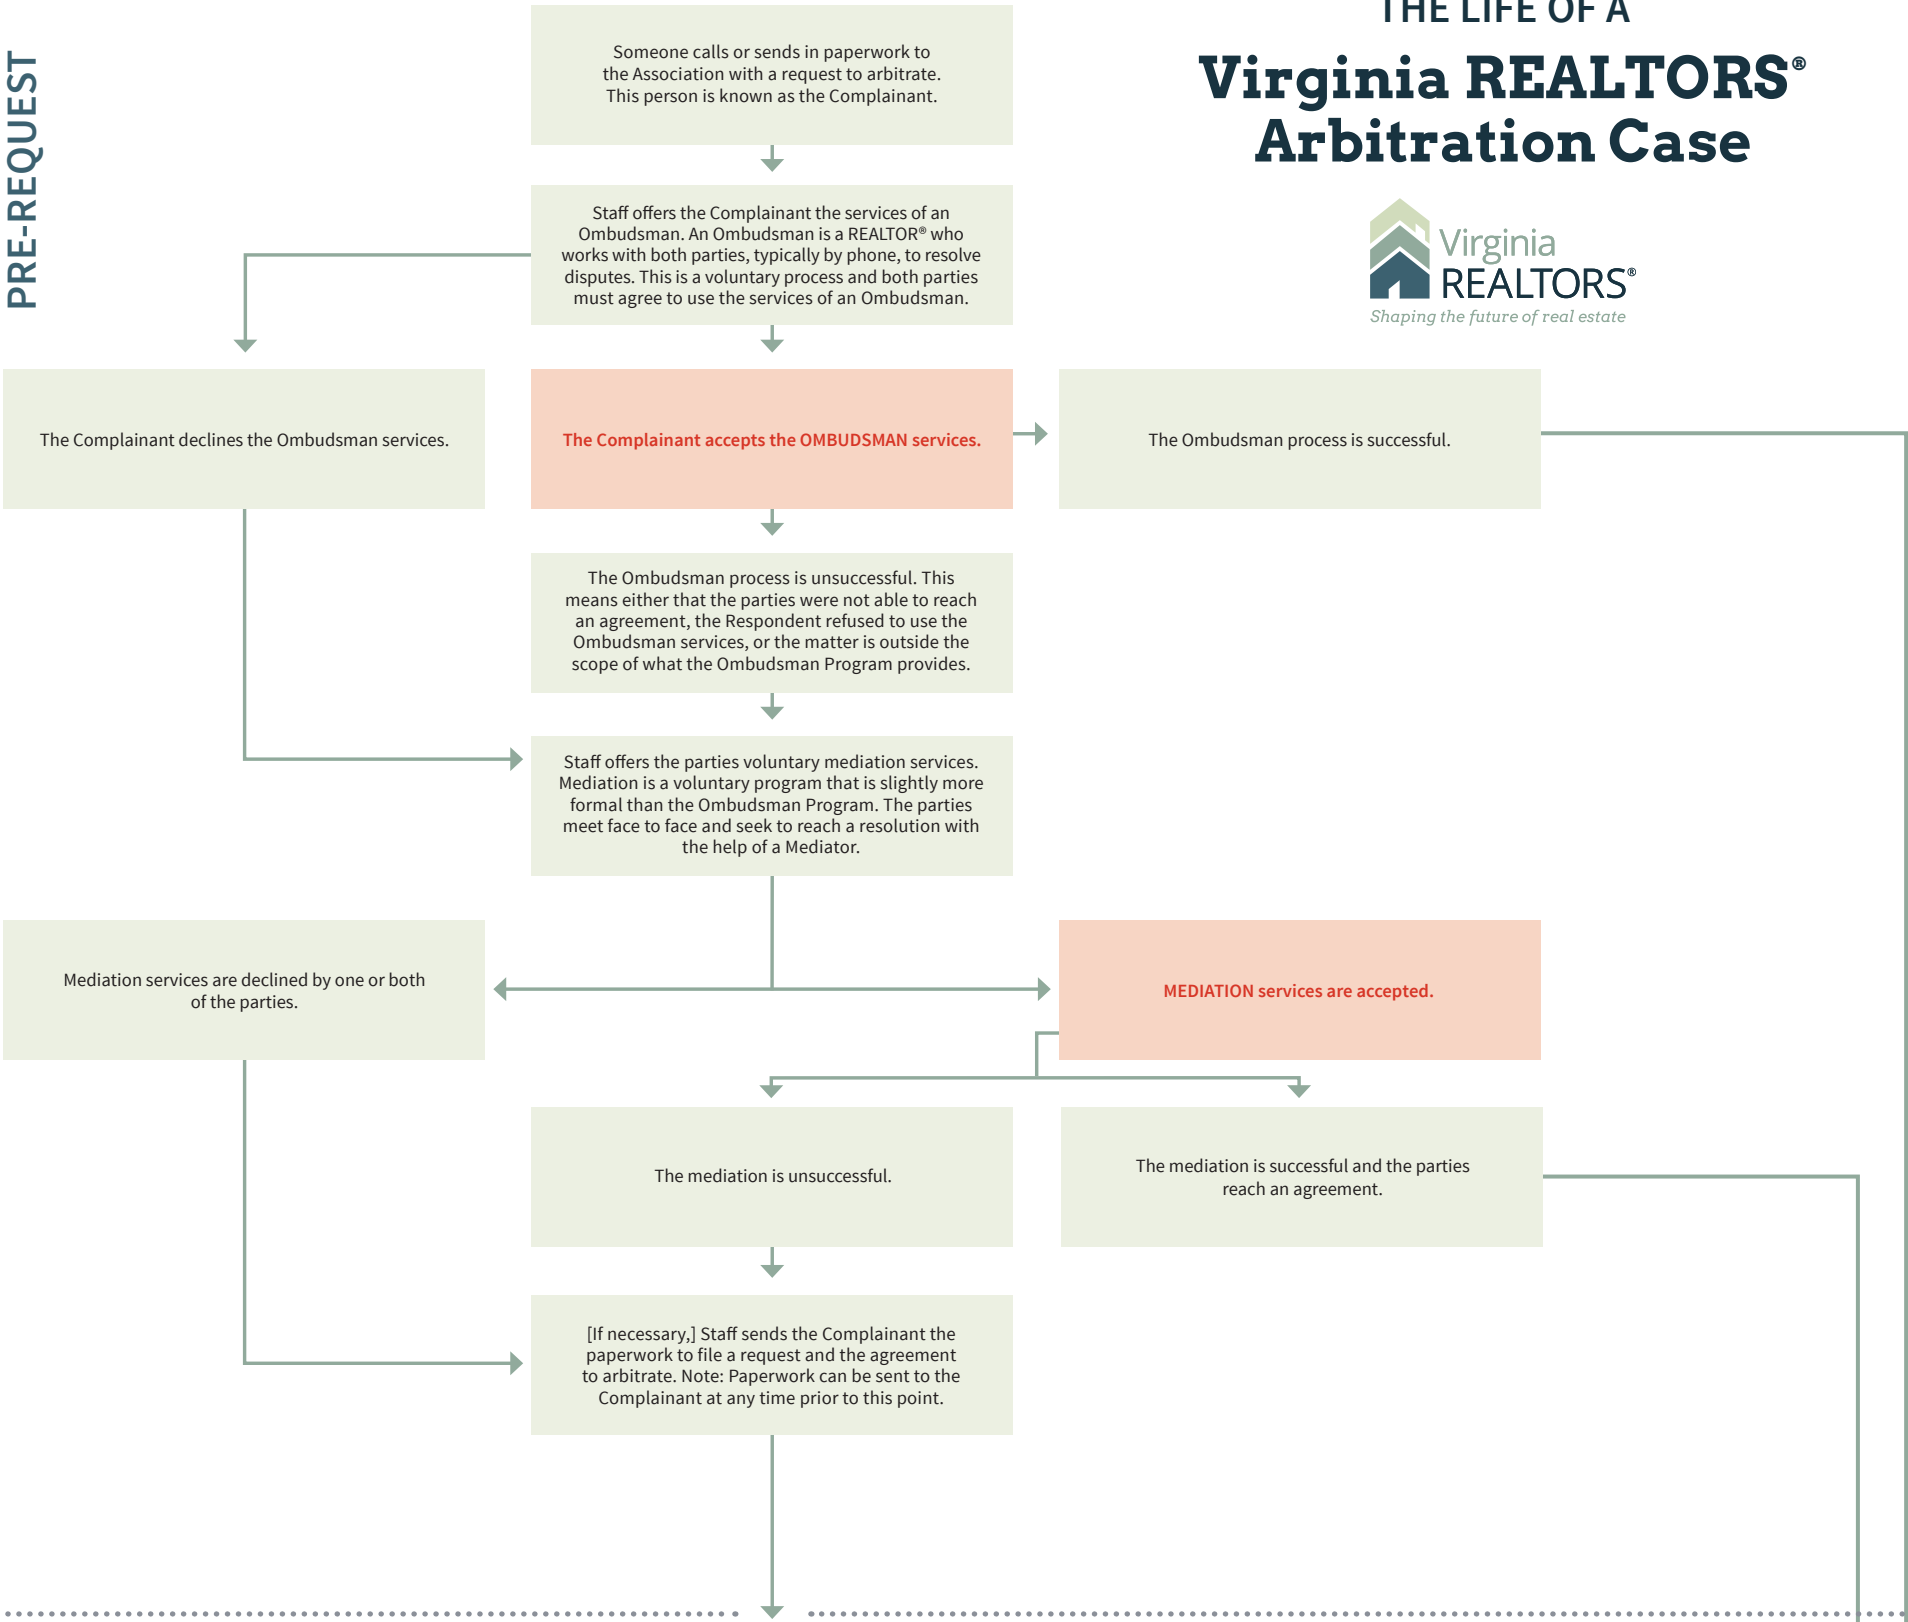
THE LIFE OF A
Virginia REALTORS® Arbitration Case

Virginia REALTORS®
Shaping the future of real estate

PRE-REQUEST

Someone calls or sends in paperwork to the Association with a request to arbitrate. This person is known as the Complainant.

Staff offers the Complainant the services of an Ombudsman. An Ombudsman is a REALTOR® who works with both parties, typically by phone, to resolve disputes. This is a voluntary process and both parties must agree to use the services of an Ombudsman.

The Complainant declines the Ombudsman services.

The Complainant accepts the OMBUDSMAN services.

The Ombudsman process is successful.

The Ombudsman process is unsuccessful. This means either that the parties were not able to reach an agreement, the Respondent refused to use the Ombudsman services, or the matter is outside the scope of what the Ombudsman Program provides.

Staff offers the parties voluntary mediation services. Mediation is a voluntary program that is slightly more formal than the Ombudsman Program. The parties meet face to face and seek to reach a resolution with the help of a Mediator.

Mediation services are declined by one or both of the parties.

MEDIATION services are accepted.

The mediation is unsuccessful.

The mediation is successful and the parties reach an agreement.

[If necessary,] Staff sends the Complainant the paperwork to file a request and the agreement to arbitrate. Note: Paperwork can be sent to the Complainant at any time prior to this point.